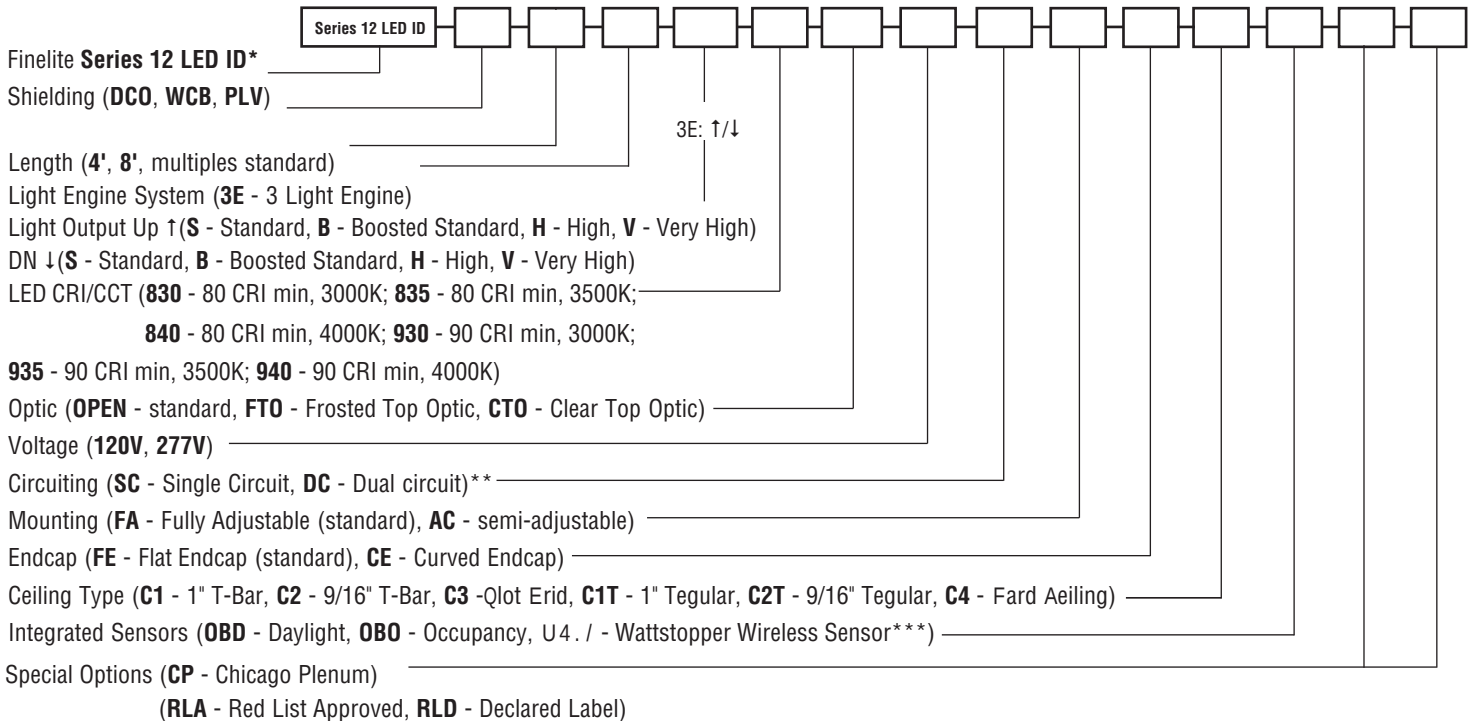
Series 12 LED ID

Finelite **Series 12 LED ID***

Shielding (**DCO**, **WCB**, **PLV**)

3E: ↑/↓

Length (**4'**, **8'**, multiples standard)

Light Engine System (**3E** - 3 Light Engine)

Light Output Up ↑(**S** - Standard, **B** - Boosted Standard, **H** - High, **V** - Very High)

DN ↓(**S** - Standard, **B** - Boosted Standard, **H** - High, **V** - Very High)

LED CRI/CCT (**830** - 80 CRI min, 3000K; **835** - 80 CRI min, 3500K;

**840** - 80 CRI min, 4000K; **930** - 90 CRI min, 3000K;

**935** - 90 CRI min, 3500K; **940** - 90 CRI min, 4000K)

Optic (**OPEN** - standard, **FTO** - Frosted Top Optic, **CTO** - Clear Top Optic)

Voltage (**120V**, **277V**)

Circuiting (**SC** - Single Circuit, **DC** - Dual circuit)**

Mounting (**FA** - Fully Adjustable (standard), **AC** - semi-adjustable)

Endcap (**FE** - Flat Endcap (standard), **CE** - Curved Endcap)

Ceiling Type (**C1** - 1" T-Bar, **C2** - 9/16" T-Bar, **C3** -Qlot Erid, **C1T** - 1" Tegular, **C2T** - 9/16" Tegular, **C4** - Fard Aeiling)

Integrated Sensors (**OBD** - Daylight, **OBO** - Occupancy, U4./ - Wattstopper Wireless Sensor***)

Special Options (**CP** - Chicago Plenum)

(**RLA** - Red List Approved, **RLD** - Declared Label)